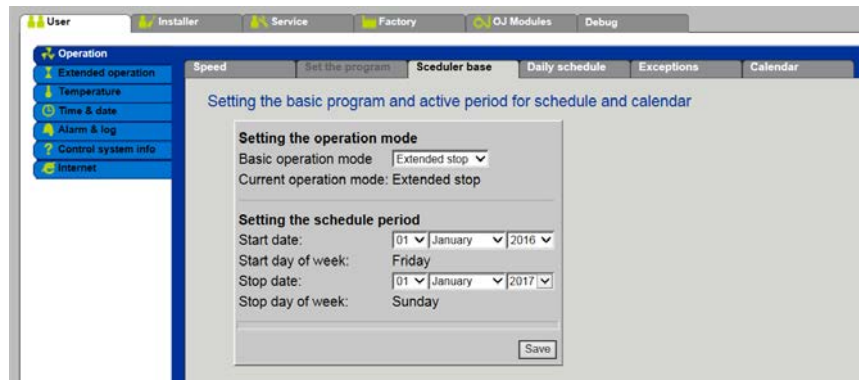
User Installer Service Factory OJ Modules Debug

Operation
Extended operation
Temperature
Time & date
Alarm & log
Control system info
Internet

Speed Set the program Sceduler base Daily schedule Exceptions Calendar

Setting the basic program and active period for schedule and calendar

Setting the operation mode
Basic operation mode Extended stop
Current operation mode: Extended stop

Setting the schedule period
Start date: 01 January 2016
Start day of week: Friday
Stop date: 01 January 2017
Stop day of week: Sunday

Save